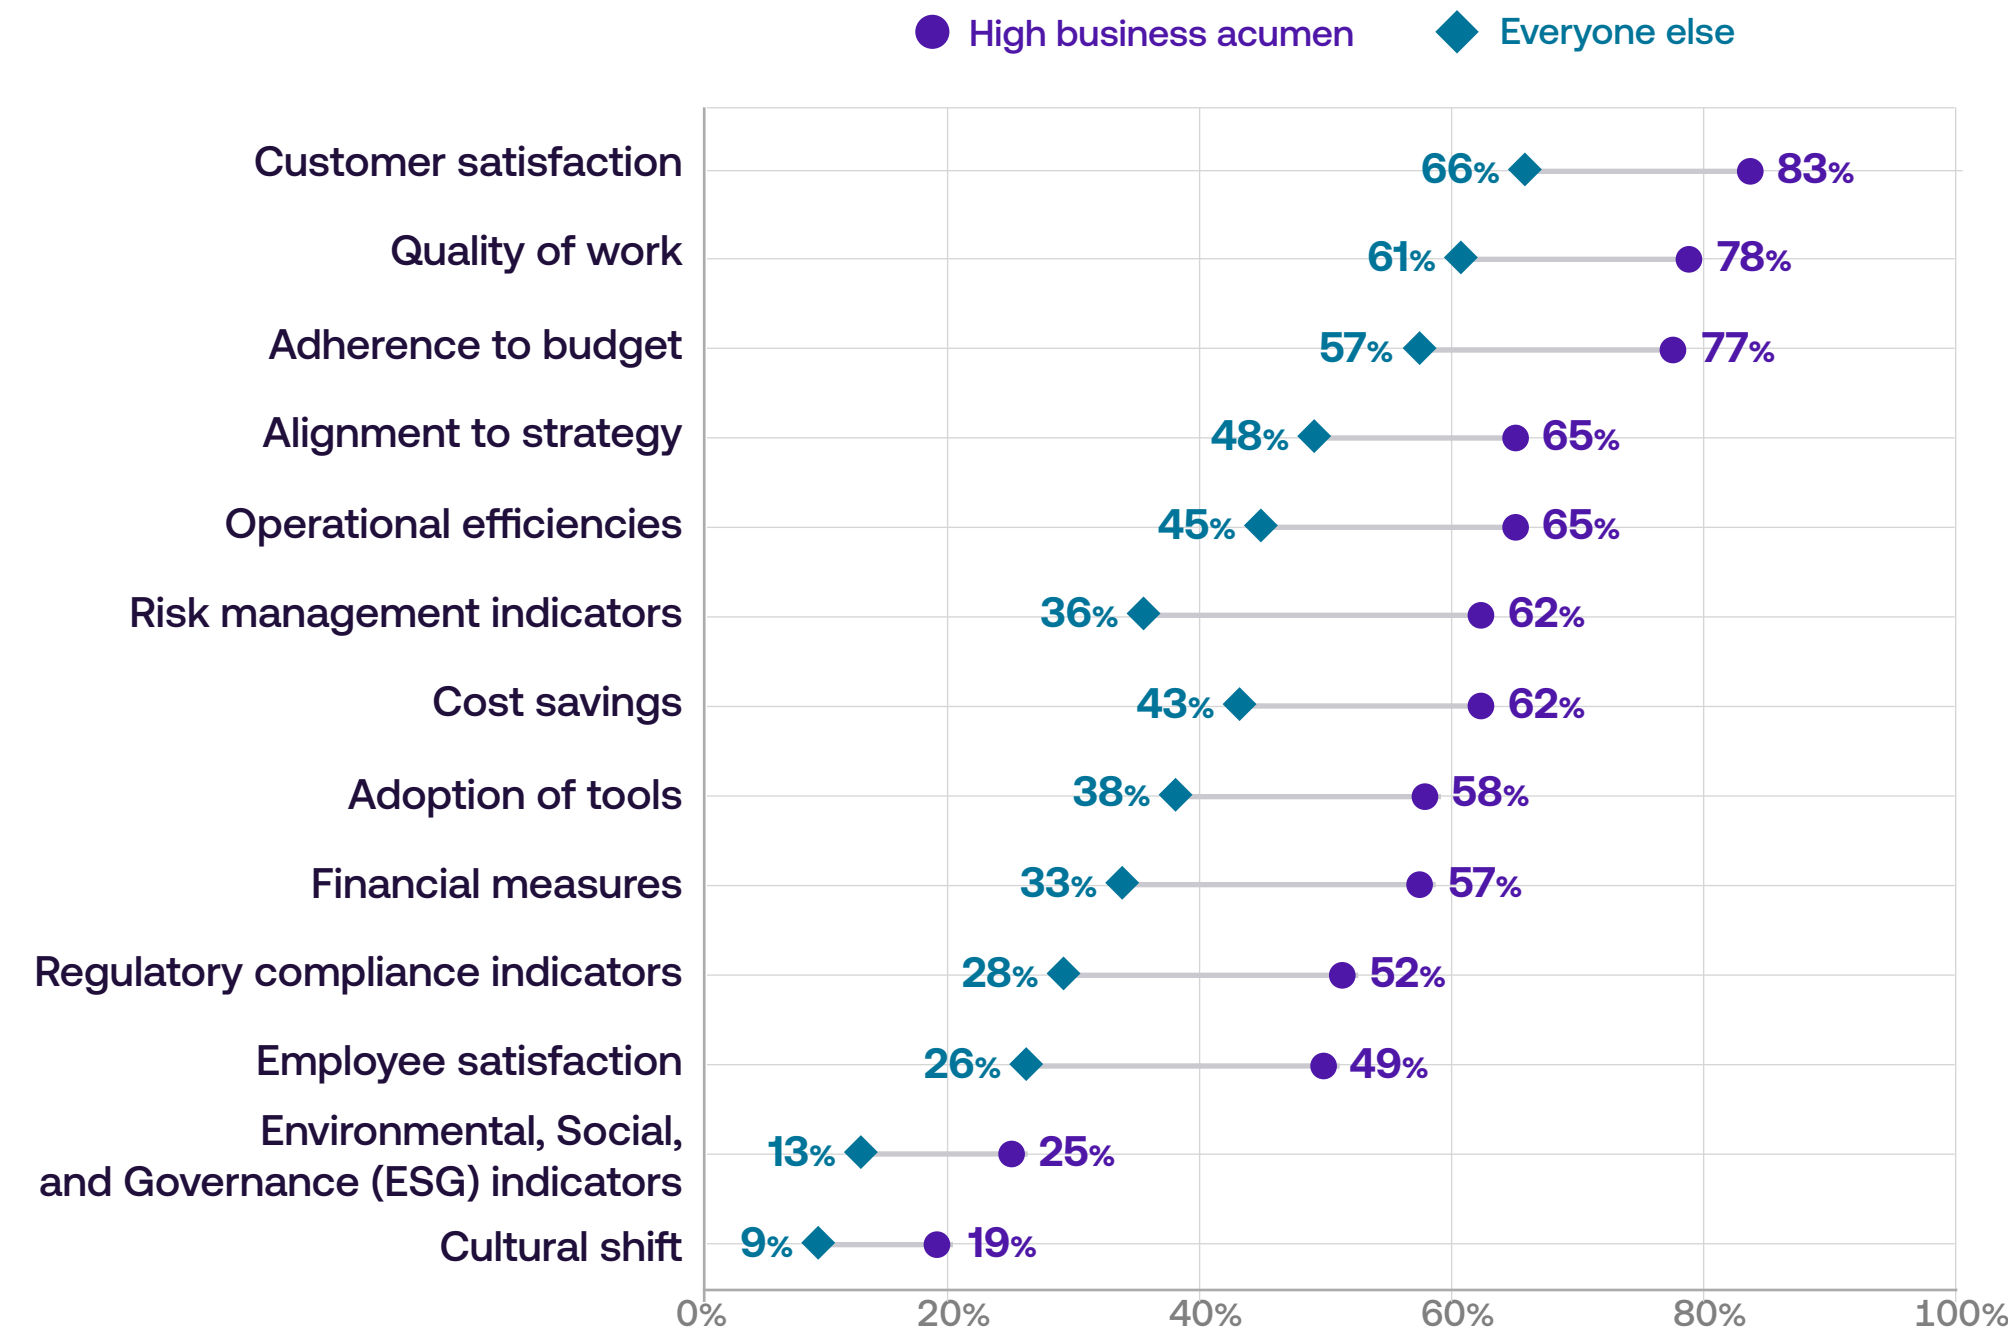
High business acumen   Everyone else

Customer satisfaction 66% 83%
Quality of work 61% 78%
Adherence to budget 57% 77%
Alignment to strategy 48% 65%
Operational efficiencies 45% 65%
Risk management indicators 36% 62%
Cost savings 43% 62%
Adoption of tools 38% 58%
Financial measures 33% 57%
Regulatory compliance indicators 28% 52%
Employee satisfaction 26% 49%
Environmental, Social, and Governance (ESG) indicators 13% 25%
Cultural shift 9% 19%

0% 20% 40% 60% 80% 100%